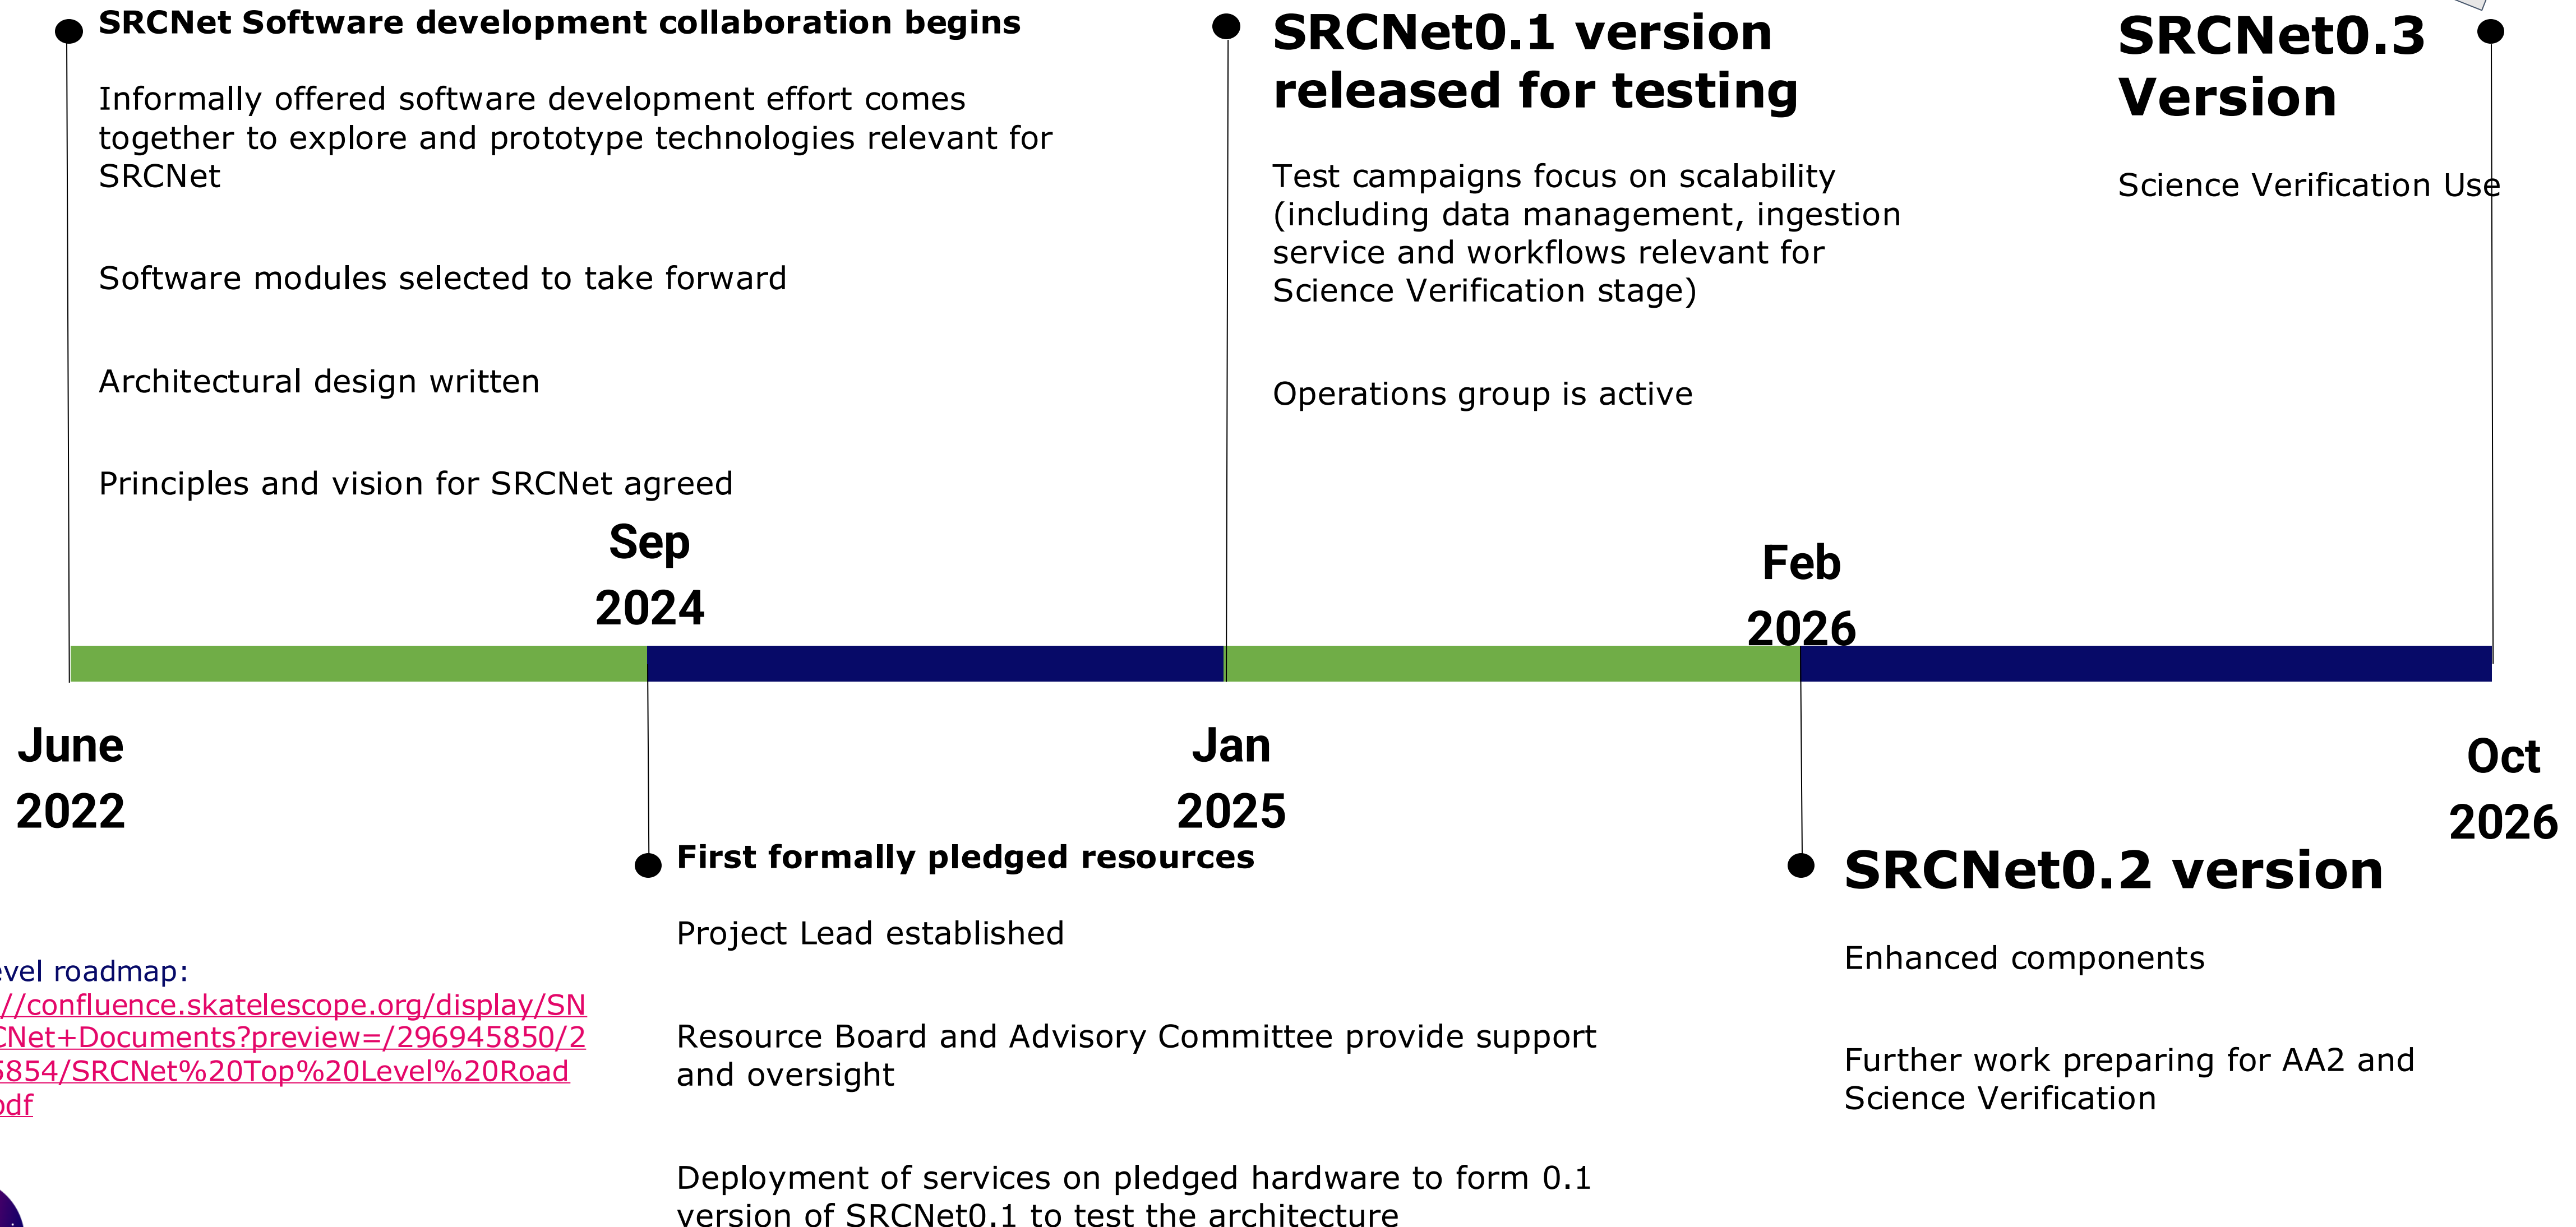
SRCNet Software development collaboration begins

Informally offered software development effort comes together to explore and prototype technologies relevant for SRCNet

Software modules selected to take forward

Architectural design written

Principles and vision for SRCNet agreed

SRCNet0.1 version released for testing

Test campaigns focus on scalability (including data management, ingestion service and workflows relevant for Science Verification stage)

Operations group is active

SRCNet0.3 Version

Science Verification Use

Sep 2024

Feb 2026

June 2022

Jan 2025

Oct 2026

First formally pledged resources

Project Lead established

Resource Board and Advisory Committee provide support and oversight

Deployment of services on pledged hardware to form 0.1 version of SRCNet0.1 to test the architecture

SRCNet0.2 version

Enhanced components

Further work preparing for AA2 and Science Verification

evel roadmap:
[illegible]//confluence.skatelescope.org/display/SN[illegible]CNet+Documents?preview=/296945850/2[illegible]5854/SRCNet%20Top%20Level%20Road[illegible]
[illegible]df